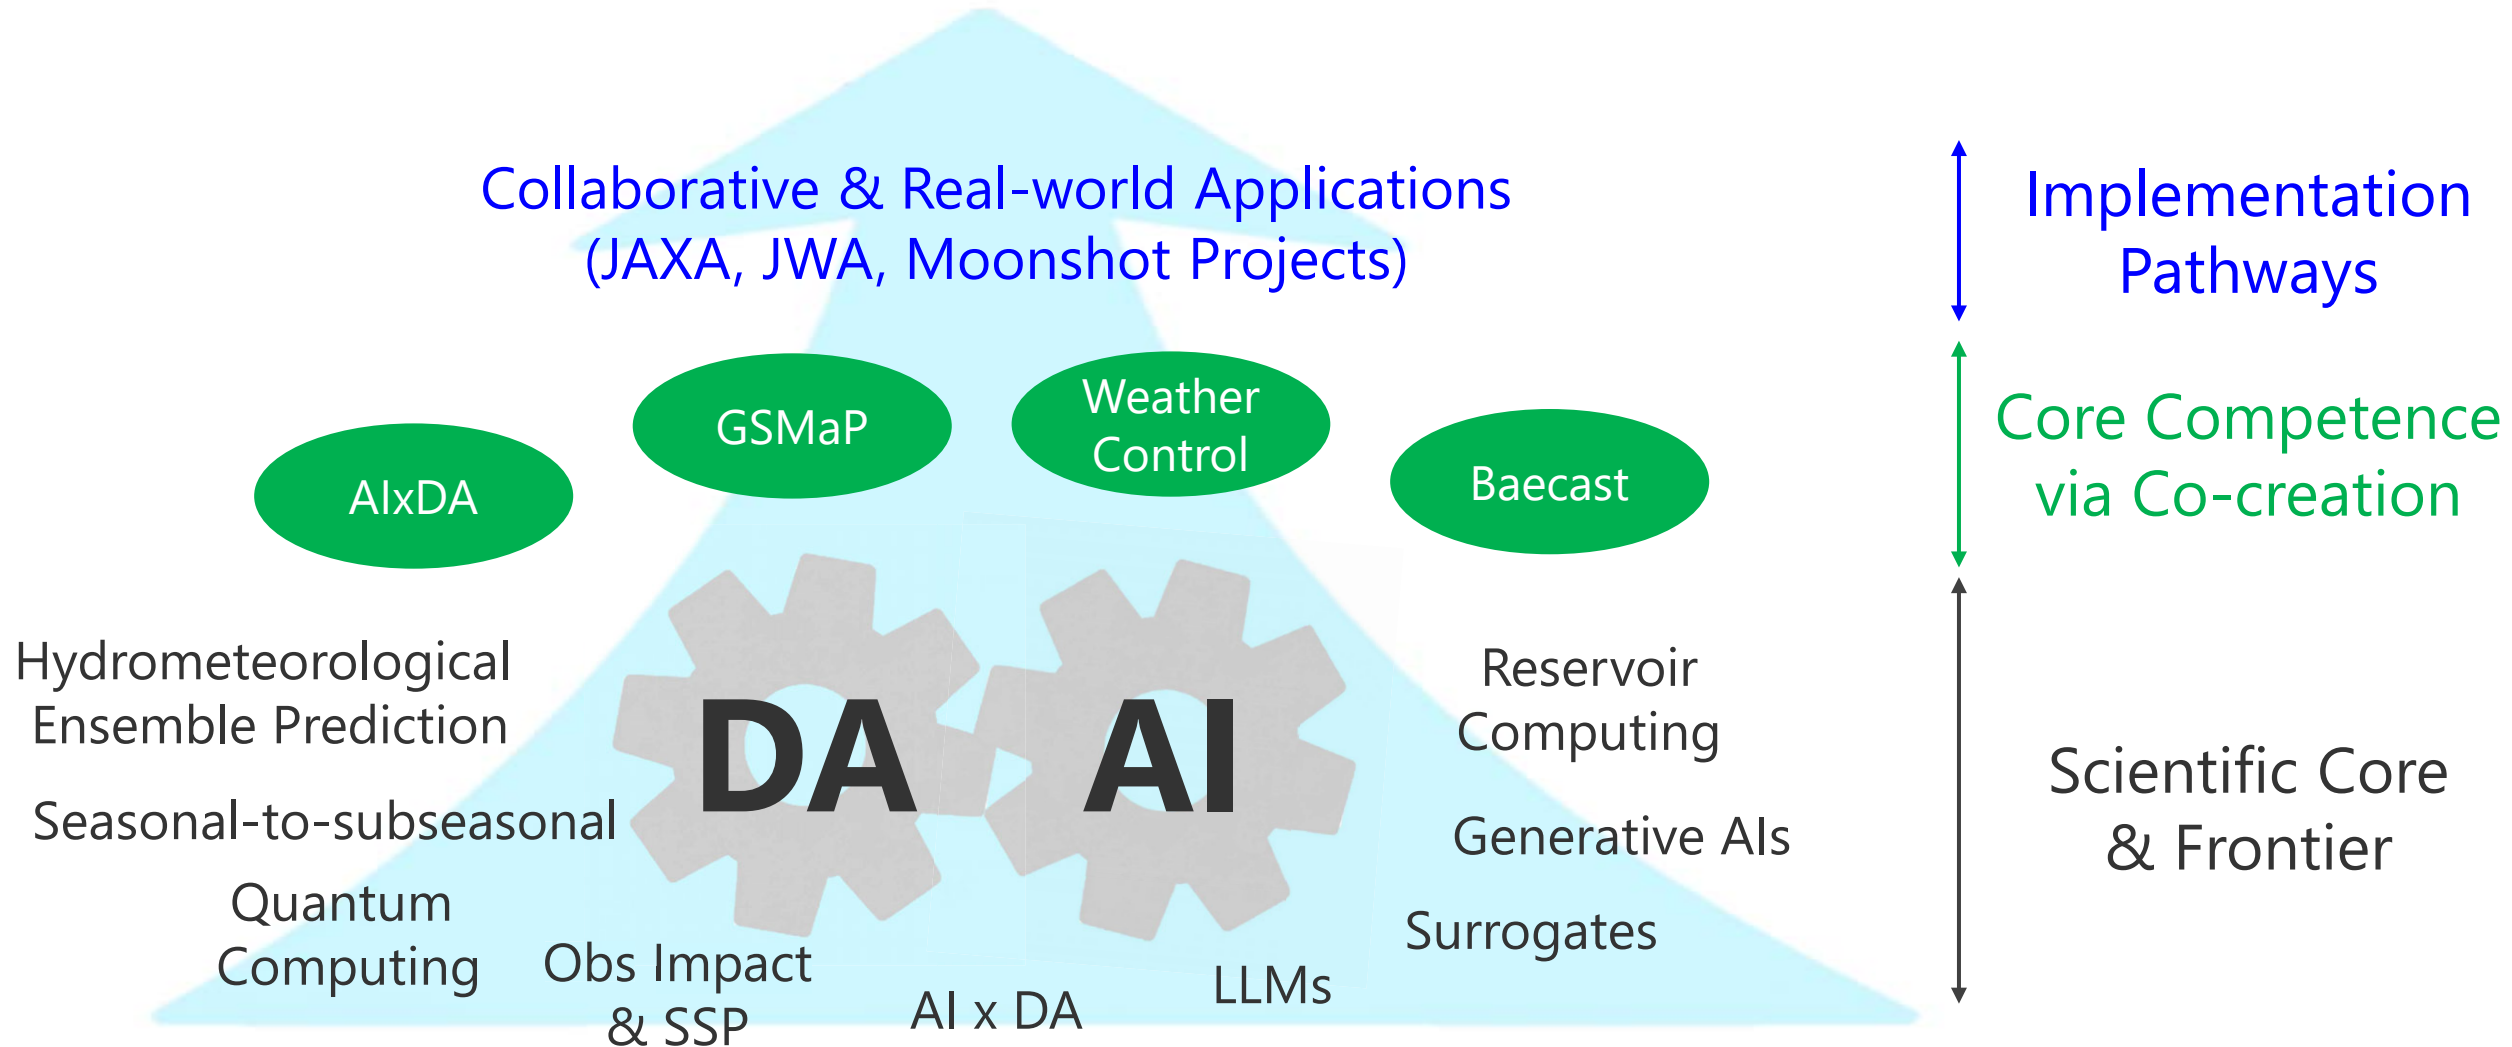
Collaborative & Real-world Applications
(JAXA, JWA, Moonshot Projects)

Implementation Pathways

AIxDA

GSMaP

Weather Control

Baecast

Core Competence via Co-creation

Hydrometeorological Ensemble Prediction

Seasonal-to-subseasonal

Quantum Computing

Obs Impact & SSP

DA

AI

AI x DA

LLMs

Reservoir Computing

Generative AIs

Surrogates

Scientific Core & Frontier